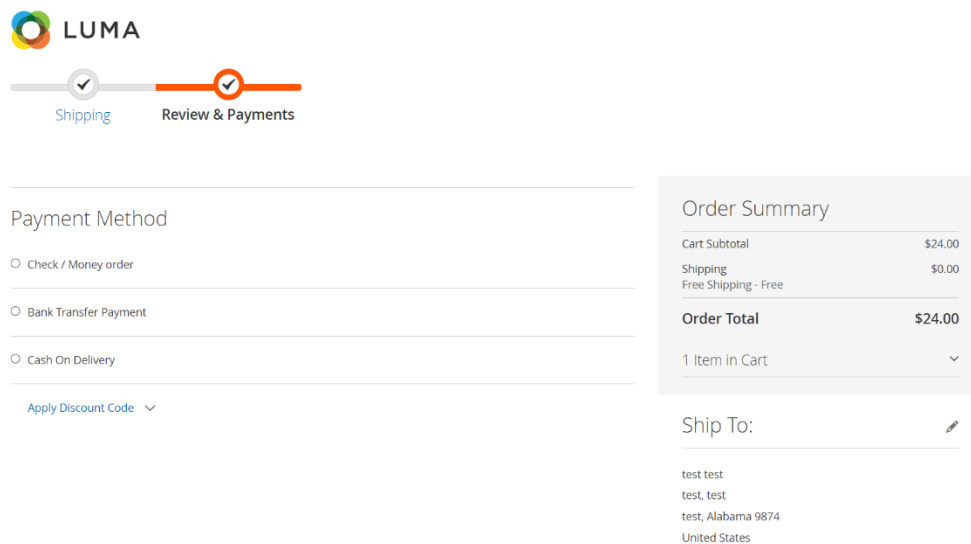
LUMA

Shipping

Review & Payments

Payment Method

Check / Money order

Bank Transfer Payment

Cash On Delivery

Apply Discount Code

Order Summary

| | |
|---|---|
| Cart Subtotal | $24.00 |
| Shipping<br>Free Shipping - Free | $0.00 |
| Order Total | $24.00 |

1 Item in Cart

Ship To:

test test
test, test
test, Alabama 9874
United States